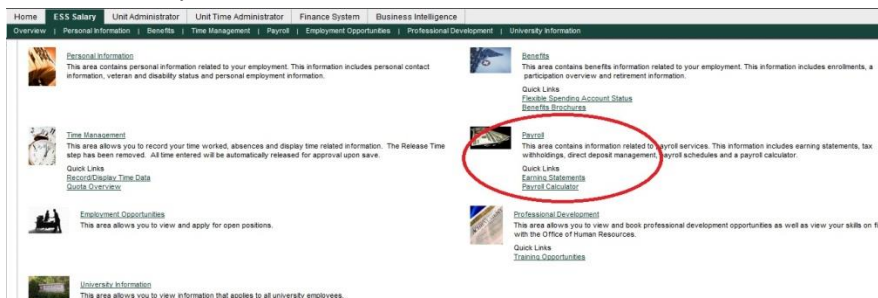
Home | ESS Salary | Unit Administrator | Unit Time Administrator | Finance System | Business Intelligence

Overview | Personal Information | Benefits | Time Management | Payroll | Employment Opportunities | Professional Development | University Information

Personal Information
This area contains personal information related to your employment. This information includes personal contact information, veteran and disability status and personal employment information.

Benefits
This area contains benefits information related to your employment. This information includes enrollments, a participation overview and retirement information.
Quick Links
Flexible Spending Account Status
Benefits Brochures

Time Management
This area allows you to record your time worked, absences and display time related information. The Release Time step has been removed. All time entered will be automatically released for approval upon save.
Quick Links
Record/Display Time Data
Quota Overview

Payroll
This area contains information related to payroll services. This information includes earning statements, tax withholdings, direct deposit management, payroll schedules and a payroll calculator.
Quick Links
Earning Statements
Payroll Calculator

Employment Opportunities
This area allows you to view and apply for open positions.

Professional Development
This area allows you to view and book professional development opportunities as well as view your skills on f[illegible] with the Office of Human Resources.
Quick Links
Training Opportunities

University Information
This area allows you to view information that applies to all university employees.